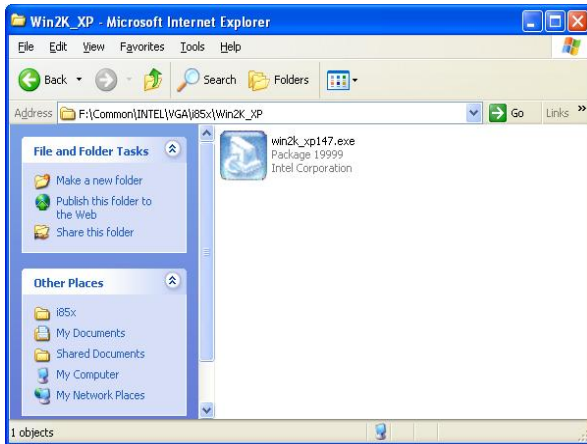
Win2K_XP - Microsoft Internet Explorer

File Edit View Favorites Tools Help

Back Search Folders

Address F:\Common\INTEL\VGA\i85x\Win2K_XP Go Links »

File and Folder Tasks

Make a new folder

Publish this folder to the Web

Share this folder

Other Places

i85x

My Documents

Shared Documents

My Computer

My Network Places

win2k_xp147.exe
Package 19999
Intel Corporation

1 objects